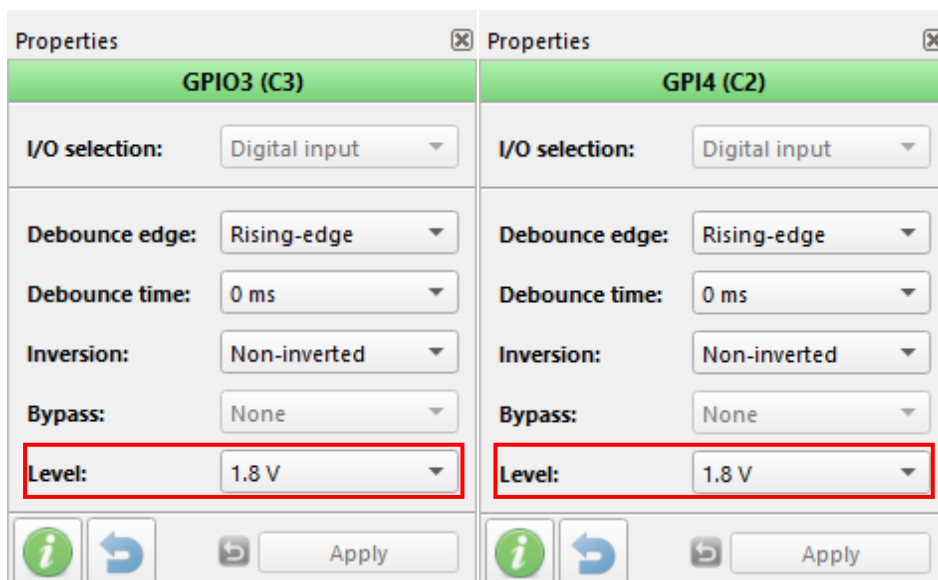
Properties

GPIO3 (C3)

I/O selection: Digital input

Debounce edge: Rising-edge

Debounce time: 0 ms

Inversion: Non-inverted

Bypass: None

Level: 1.8 V

Apply

Properties

GPI4 (C2)

I/O selection: Digital input

Debounce edge: Rising-edge

Debounce time: 0 ms

Inversion: Non-inverted

Bypass: None

Level: 1.8 V

Apply